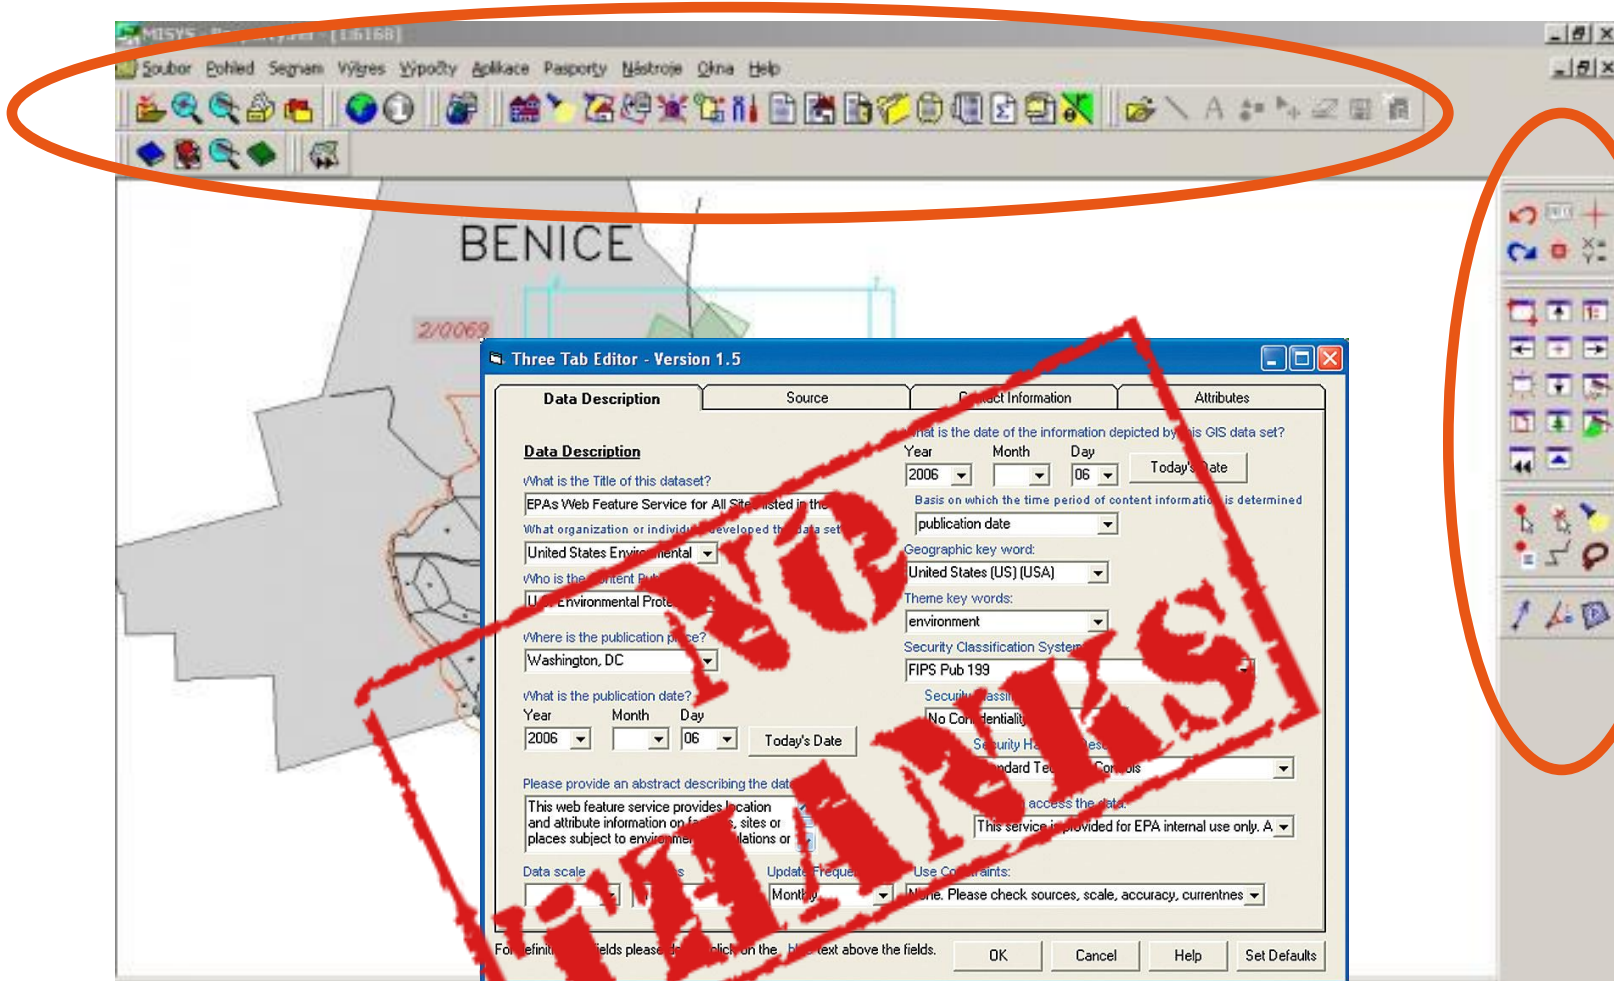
MISYS - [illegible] - [1:6168]

Soubor Pohled Seznam Výřezy Výpočty Aplikace Pasporty Nástroje Okna Help

BENICE

2/0069

Three Tab Editor - Version 1.5

Data Description | Source | C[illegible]act Information | Attributes

Data Description

What is the Title of this dataset?
EPAs Web Feature Service for All Site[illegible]sted in the

What organization or individ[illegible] developed th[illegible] data set
United States Env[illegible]mental

Who is the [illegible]ntent P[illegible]
U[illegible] Environmental Prot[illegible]

Where is the publication p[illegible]ce?
Washington, DC

What is the publication date?
Year Month Day
2006 06 Today's Date

Please provide an abstract describing the dat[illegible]
This web feature service provides location and attribute information on fa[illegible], sites or places subject to environme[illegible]lations or

Data scale
Update Freque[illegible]
Month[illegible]

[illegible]hat is the date of the information depicted by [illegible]is GIS data set?
Year Month Day
2006 06 Today's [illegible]ate

Basis on which the time period of content informati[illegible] is determined
publication date

Geographic key word:
United States (US) (USA)

Theme key words:
environment

Security Classification System
FIPS Pub 199

Securi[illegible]lassi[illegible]
No Con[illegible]dentiality

S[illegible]curity H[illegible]es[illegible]
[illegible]ndard Te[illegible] Co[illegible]ols

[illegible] access the data:
This service i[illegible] provided for EPA internal use only. A

Use Co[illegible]aints:
N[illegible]ne. Please check sources, scale, accuracy, currentnes

Fo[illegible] definiti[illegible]ields please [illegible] click on the bl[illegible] text above the fields.

OK Cancel Help Set Defaults

NO THANKS